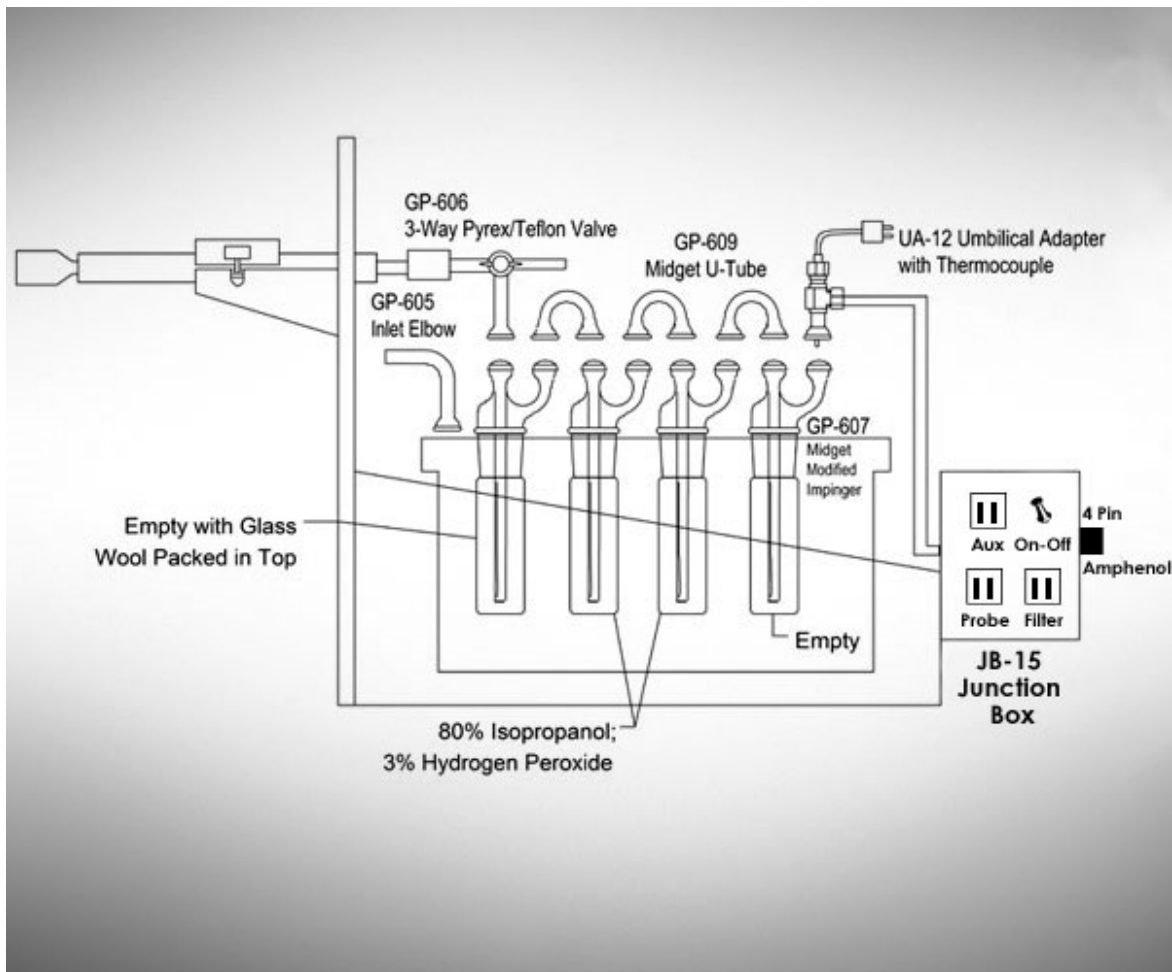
GP-606
3-Way Pyrex/Teflon Valve

GP-609
Midget U-Tube

UA-12 Umbilical Adapter
with Thermocouple

GP-605
Inlet Elbow

GP-607
Midget
Modified
Impinger

Empty with Glass
Wool Packed in Top

Aux On-Off

4 Pin

Amphenol

Probe Filter

Empty

JB-15
Junction
Box

80% Isopropanol;
3% Hydrogen Peroxide